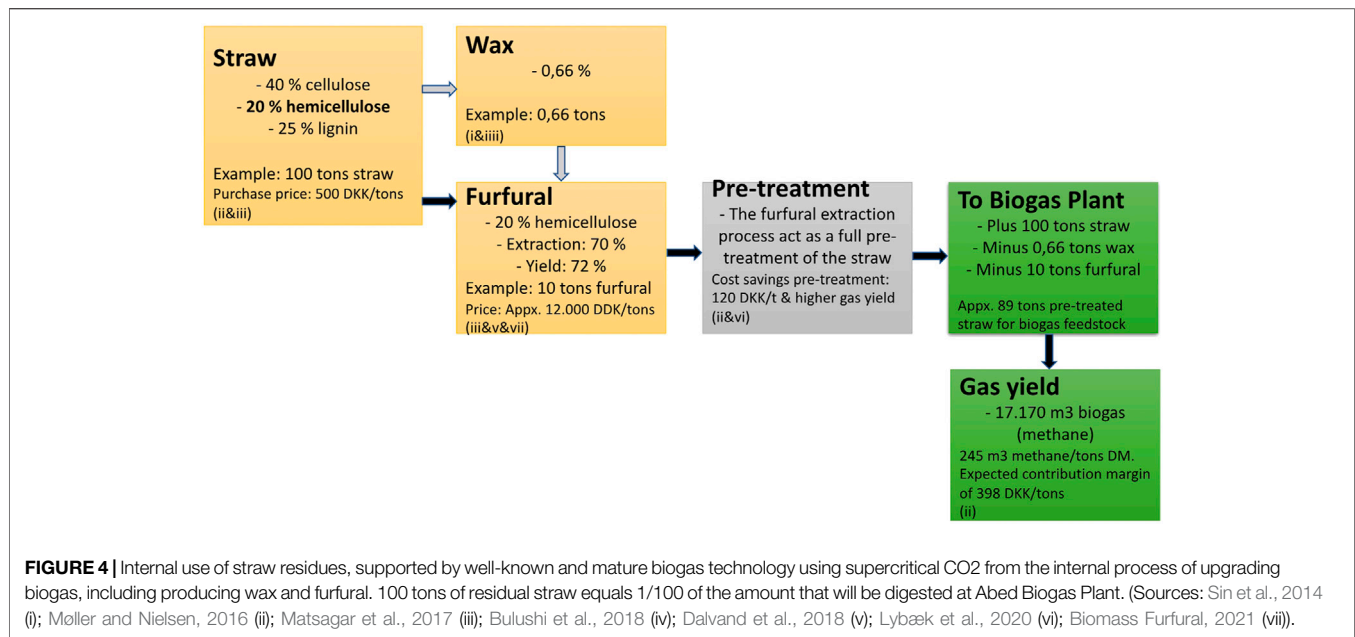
Straw
- 40 % cellulose
- 20 % hemicellulose
- 25 % lignin

Example: 100 tons straw
Purchase price: 500 DKK/tons
(ii&iii)

Wax
- 0,66 %

Example: 0,66 tons
(i&iiii)

Furfural
- 20 % hemicellulose
- Extraction: 70 %
- Yield: 72 %
Example: 10 tons furfural
Price: Appx. 12.000 DDK/tons
(iii&v&vii)

Pre-treatment
- The furfural extraction process act as a full pre-treatment of the straw
Cost savings pre-treatment: 120 DKK/t & higher gas yield
(ii&vi)

To Biogas Plant
- Plus 100 tons straw
- Minus 0,66 tons wax
- Minus 10 tons furfural

Appx. 89 tons pre-treated straw for biogas feedstock

Gas yield
- 17.170 m3 biogas (methane)
245 m3 methane/tons DM. Expected contribution margin of 398 DKK/tons
(ii)

FIGURE 4 | Internal use of straw residues, supported by well-known and mature biogas technology using supercritical CO2 from the internal process of upgrading biogas, including producing wax and furfural. 100 tons of residual straw equals 1/100 of the amount that will be digested at Abed Biogas Plant. (Sources: Sin et al., 2014 (i); Møller and Nielsen, 2016 (ii); Matsagar et al., 2017 (iii); Bulushi et al., 2018 (iv); Dalvand et al., 2018 (v); Lybæk et al., 2020 (vi); Biomass Furfural, 2021 (vii)).